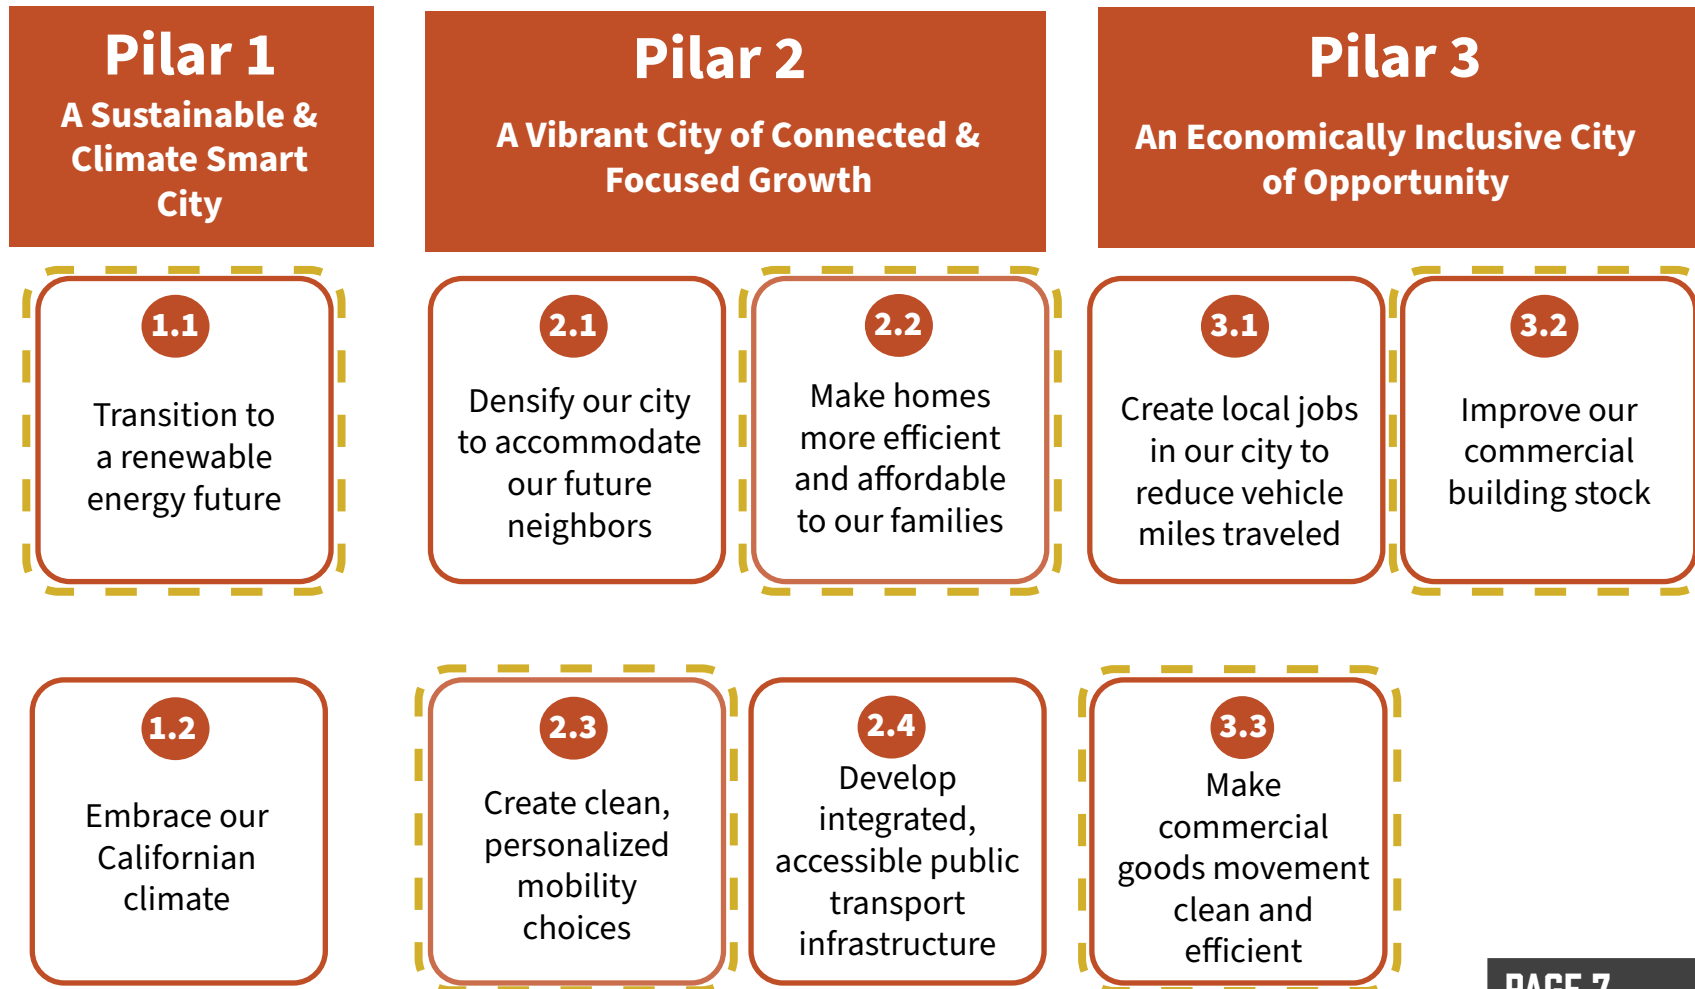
Pilar 1
A Sustainable & Climate Smart City

Pilar 2
A Vibrant City of Connected & Focused Growth

Pilar 3
An Economically Inclusive City of Opportunity

1.1
Transition to a renewable energy future

2.1
Densify our city to accommodate our future neighbors

2.2
Make homes more efficient and affordable to our families

3.1
Create local jobs in our city to reduce vehicle miles traveled

3.2
Improve our commercial building stock

1.2
Embrace our Californian climate

2.3
Create clean, personalized mobility choices

2.4
Develop integrated, accessible public transport infrastructure

3.3
Make commercial goods movement clean and efficient

PAGE 7